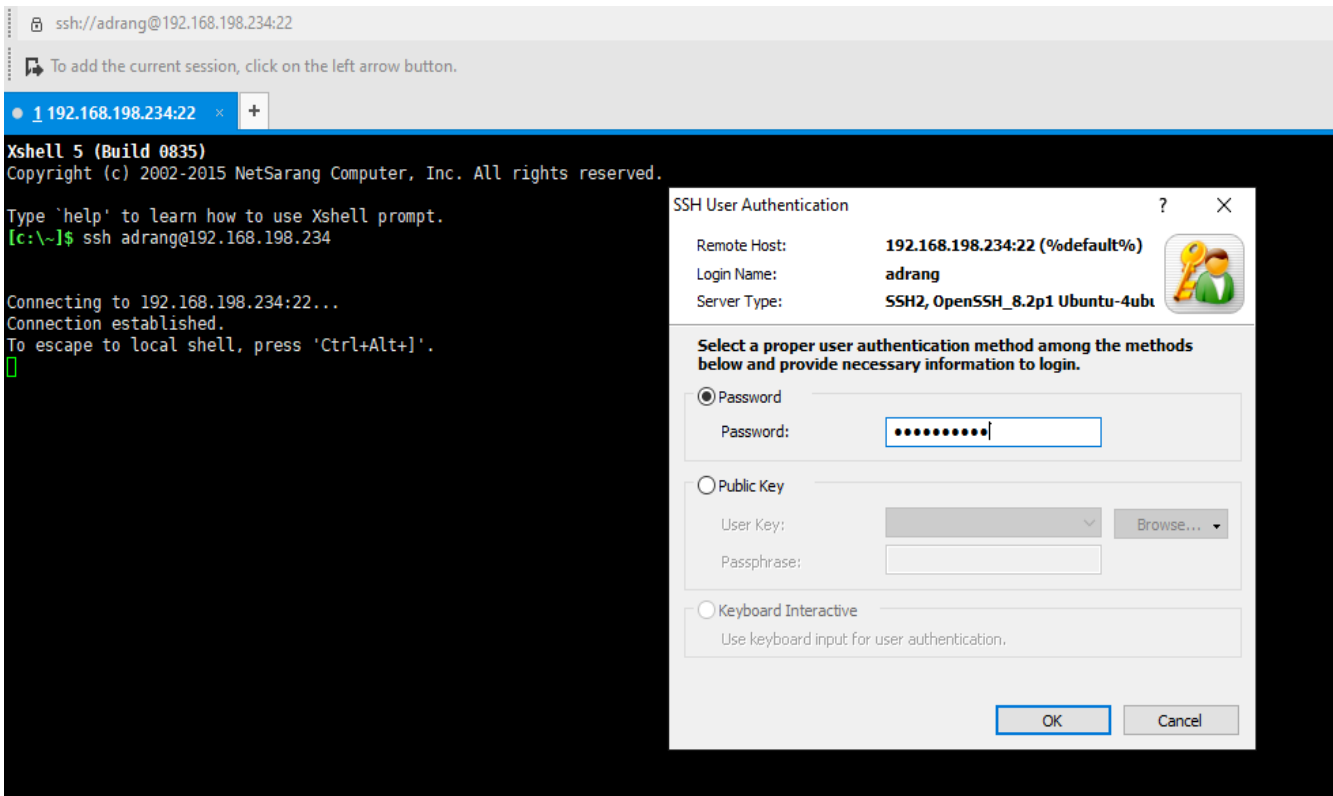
ssh://adrang@192.168.198.234:22

To add the current session, click on the left arrow button.

1 192.168.198.234:22 ×

+

Xshell 5 (Build 0835)
Copyright (c) 2002-2015 NetSarang Computer, Inc. All rights reserved.

Type `help' to learn how to use Xshell prompt.
[c:\~]$ ssh adrang@192.168.198.234

Connecting to 192.168.198.234:22...
Connection established.
To escape to local shell, press 'Ctrl+Alt+]'.

SSH User Authentication

?

×

Remote Host: 192.168.198.234:22 (%default%)

Login Name: adrang

Server Type: SSH2, OpenSSH_8.2p1 Ubuntu-4ubu

Select a proper user authentication method among the methods below and provide necessary information to login.

Password

Password: ••••••••••

Public Key

User Key:

Browse...

Passphrase:

Keyboard Interactive

Use keyboard input for user authentication.

OK

Cancel